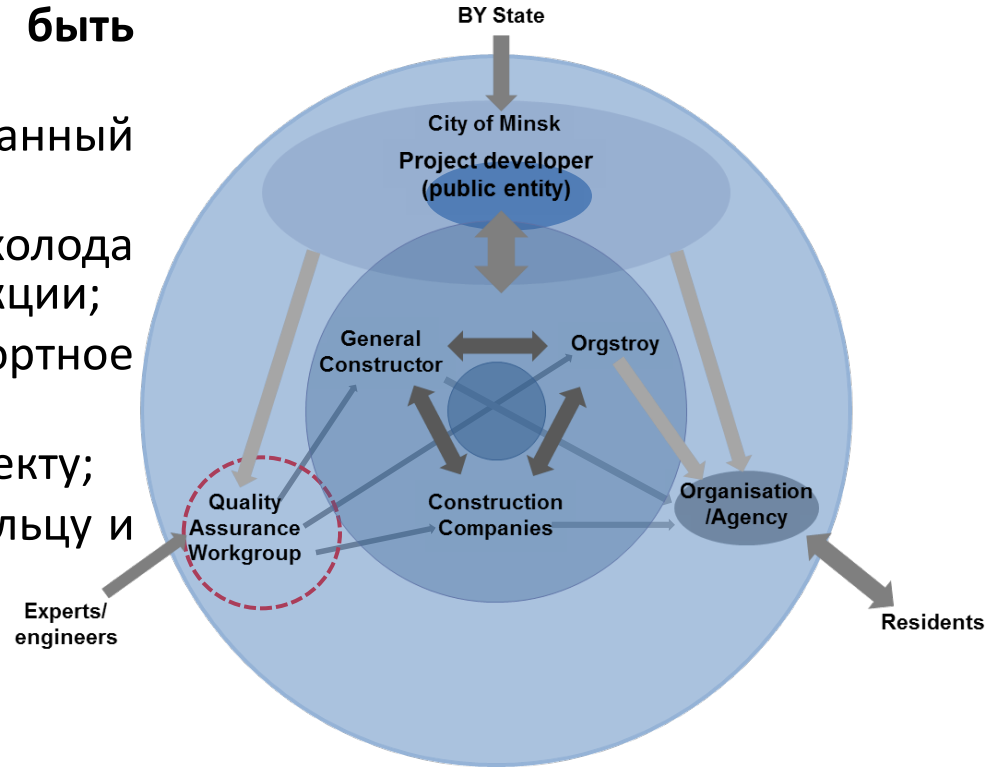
быть

анный

колода
кции;
ортное

екту;
льцу и

BY State

City of Minsk

Project developer
(public entity)

General
Constructor

Orgstroy

Quality
Assurance
Workgroup

Construction
Companies

Organisation
/Agency

Experts/
engineers

Residents